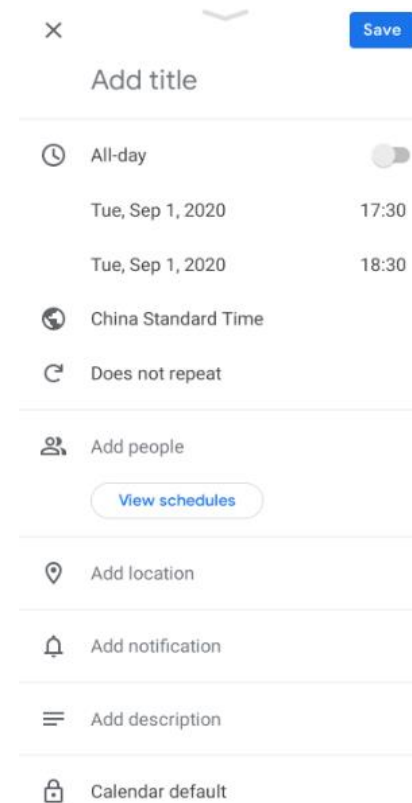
×

Save

Add title

All-day

Tue, Sep 1, 2020 17:30

Tue, Sep 1, 2020 18:30

China Standard Time

Does not repeat

Add people

View schedules

Add location

Add notification

Add description

Calendar default